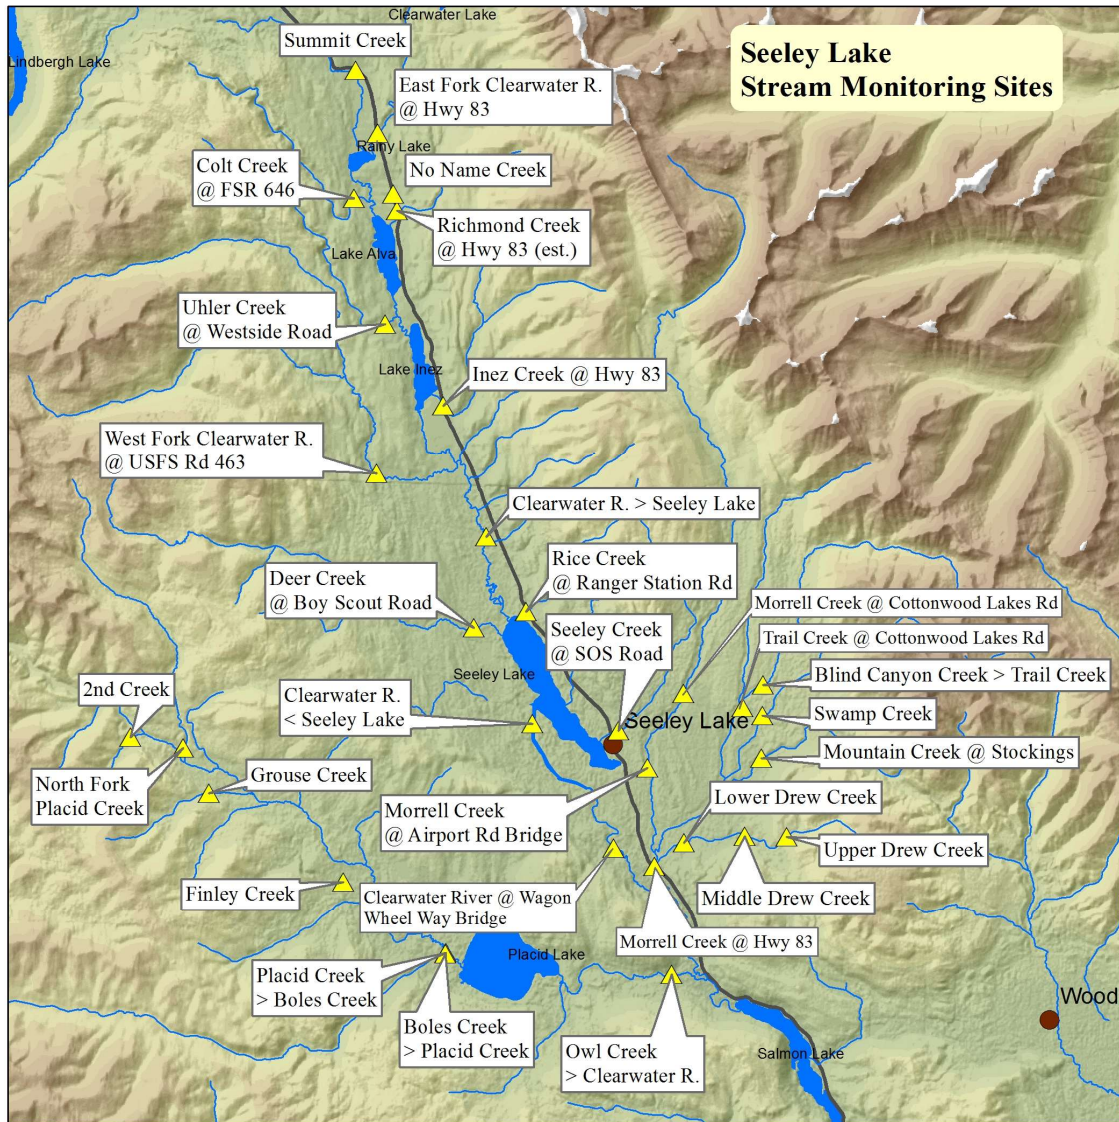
Clearwater Lake
Lindbergh Lake
Summit Creek

Seeley Lake
Stream Monitoring Sites

East Fork Clearwater R. @ Hwy 83
Rainy Lake
Colt Creek @ FSR 646
No Name Creek
Richmond Creek @ Hwy 83 (est.)
Lake Alva
Uhler Creek @ Westside Road
Lake Inez
Inez Creek @ Hwy 83
West Fork Clearwater R. @ USFS Rd 463
Clearwater R. > Seeley Lake
Rice Creek @ Ranger Station Rd
Deer Creek @ Boy Scout Road
Seeley Creek @ SOS Road
Morrell Creek @ Cottonwood Lakes Rd
Trail Creek @ Cottonwood Lakes Rd
Seeley Lake
2nd Creek
Clearwater R. < Seeley Lake
Blind Canyon Creek > Trail Creek
Seeley Lake
Swamp Creek
Mountain Creek @ Stockings
North Fork Placid Creek
Grouse Creek
Morrell Creek @ Airport Rd Bridge
Lower Drew Creek
Upper Drew Creek
Finley Creek
Clearwater River @ Wagon Wheel Way Bridge
Middle Drew Creek
Morrell Creek @ Hwy 83
Placid Lake
Placid Creek > Boles Creek
Wood
Boles Creek > Placid Creek
Owl Creek > Clearwater R.
Salmon Lake